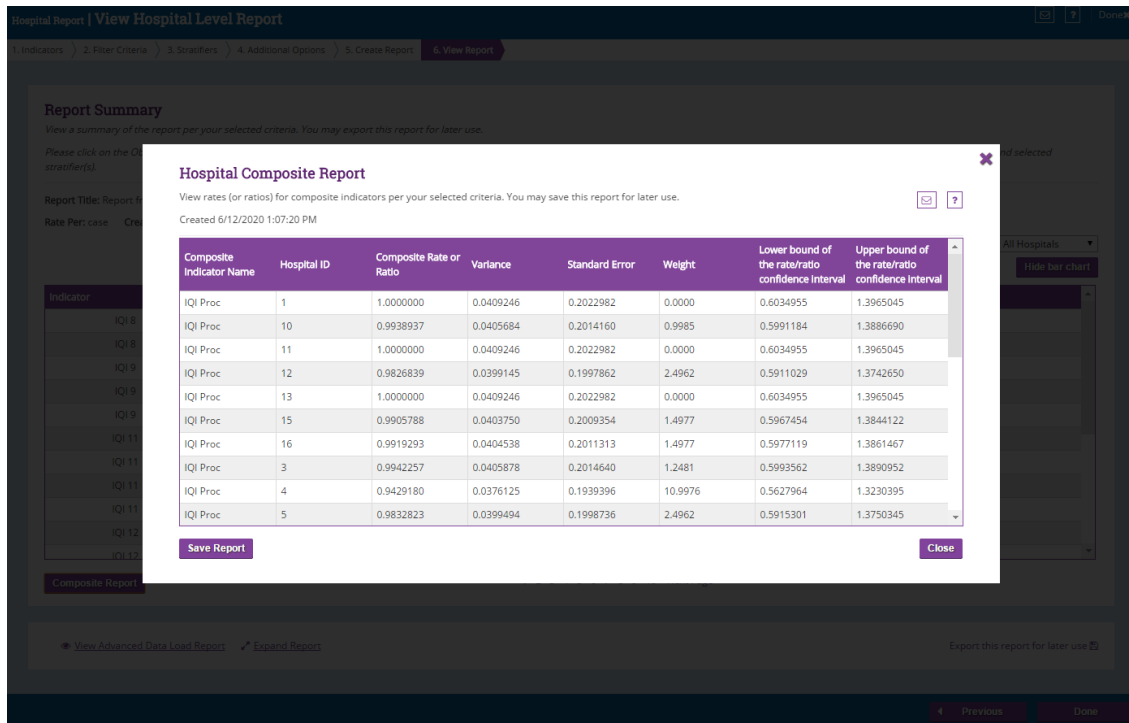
Hospital Report | View Hospital Level Report

Done

1. Indicators 2. Filter Criteria 3. Stratifiers 4. Additional Options 5. Create Report 6. View Report

Report Summary

View a summary of the report per your selected criteria. You may export this report for later use.

Please click on the O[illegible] d selected stratifier(s).

Report Title: Report f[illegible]

Rate Per: case Cre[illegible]

All Hospitals

Hide bar chart

Indicator

IQI 8
IQI 8
IQI 9
IQI 9
IQI 9
IQI 11
IQI 11
IQI 11
IQI 11
IQI 12
IQI 12

Composite Report

Hospital Composite Report

View rates (or ratios) for composite indicators per your selected criteria. You may save this report for later use.

Created 6/12/2020 1:07:20 PM

| Composite Indicator Name | Hospital ID | Composite Rate or Ratio | Variance | Standard Error | Weight | Lower bound of the rate/ratio confidence interval | Upper bound of the rate/ratio confidence interval |
|---|---|---|---|---|---|---|---|
| IQI Proc | 1 | 1.0000000 | 0.0409246 | 0.2022982 | 0.0000 | 0.6034955 | 1.3965045 |
| IQI Proc | 10 | 0.9938937 | 0.0405684 | 0.2014160 | 0.9985 | 0.5991184 | 1.3886690 |
| IQI Proc | 11 | 1.0000000 | 0.0409246 | 0.2022982 | 0.0000 | 0.6034955 | 1.3965045 |
| IQI Proc | 12 | 0.9826839 | 0.0399145 | 0.1997862 | 2.4962 | 0.5911029 | 1.3742650 |
| IQI Proc | 13 | 1.0000000 | 0.0409246 | 0.2022982 | 0.0000 | 0.6034955 | 1.3965045 |
| IQI Proc | 15 | 0.9905788 | 0.0403750 | 0.2009354 | 1.4977 | 0.5967454 | 1.3844122 |
| IQI Proc | 16 | 0.9919293 | 0.0404538 | 0.2011313 | 1.4977 | 0.5977119 | 1.3861467 |
| IQI Proc | 3 | 0.9942257 | 0.0405878 | 0.2014640 | 1.2481 | 0.5993562 | 1.3890952 |
| IQI Proc | 4 | 0.9429180 | 0.0376125 | 0.1939396 | 10.9976 | 0.5627964 | 1.3230395 |
| IQI Proc | 5 | 0.9832823 | 0.0399494 | 0.1998736 | 2.4962 | 0.5915301 | 1.3750345 |

Save Report

Close

View Advanced Data Load Report   Expand Report

Export this report for later use

Previous

Done